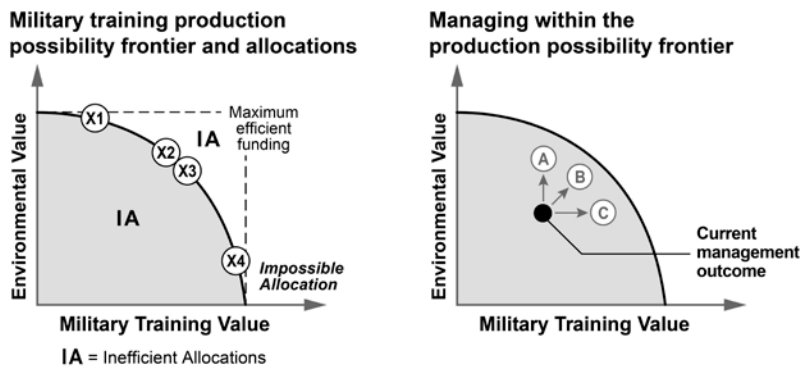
Military training production possibility frontier and allocations

X1
Maximum efficient funding
IA
X2
X3
IA
X4
Impossible Allocation
Environmental Value
Military Training Value

IA = Inefficient Allocations

Managing within the production possibility frontier

A
B
C
Current management outcome
Environmental Value
Military Training Value